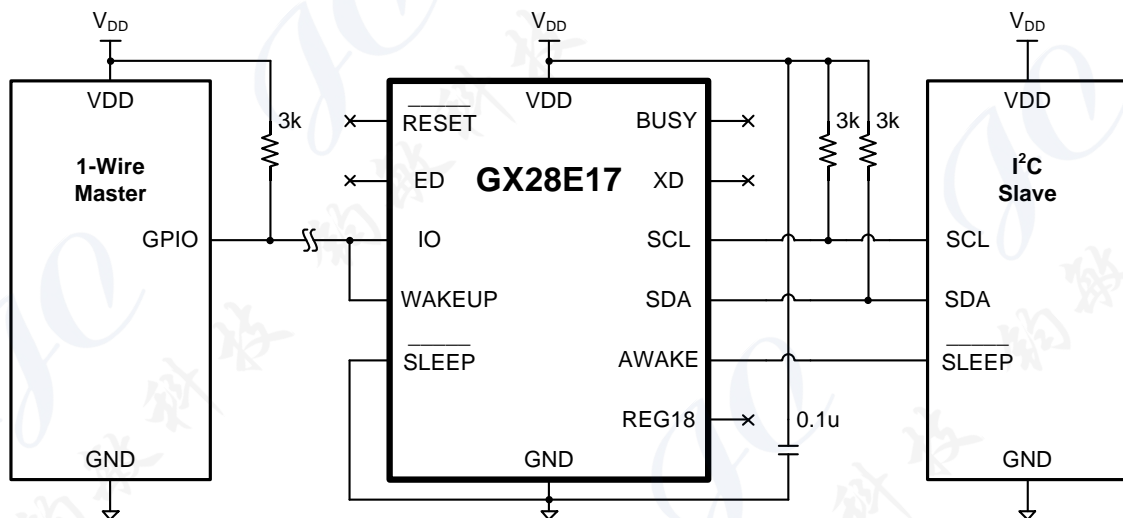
$V_{DD}$

VDD

1-Wire Master

GPIO

GND

3k

$V_{DD}$

VDD

$\overline{RESET}$

ED

IO

WAKEUP

$\overline{SLEEP}$

GX28E17

BUSY

XD

SCL

SDA

AWAKE

REG18

GND

3k 3k

0.1u

$V_{DD}$

VDD

$I^2C$ Slave

SCL

SDA

$\overline{SLEEP}$

GND